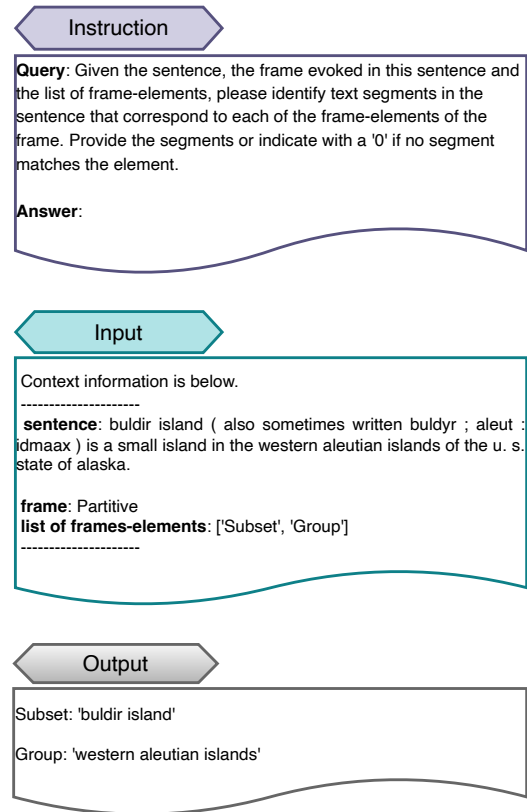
Instruction

**Query**: Given the sentence, the frame evoked in this sentence and the list of frame-elements, please identify text segments in the sentence that correspond to each of the frame-elements of the frame. Provide the segments or indicate with a '0' if no segment matches the element.

**Answer**:

Input

Context information is below.

---------------------

**sentence**: buldir island ( also sometimes written buldyr ; aleut : idmaax ) is a small island in the western aleutian islands of the u. s. state of alaska.

**frame**: Partitive
**list of frames-elements**: ['Subset', 'Group']
---------------------

Output

Subset: 'buldir island'

Group: 'western aleutian islands'